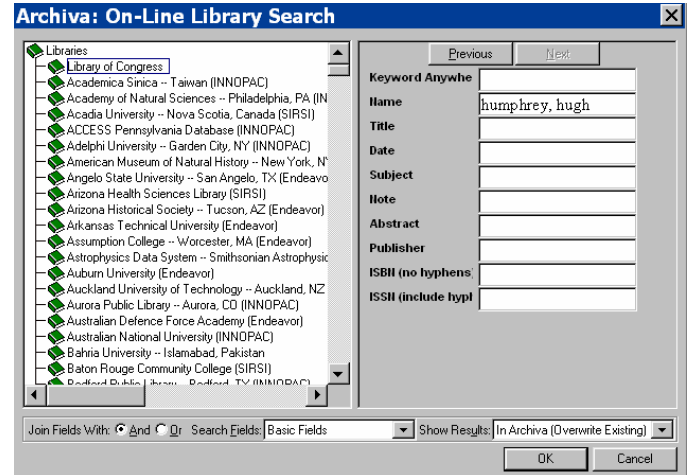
Archiva: On-Line Library Search

Libraries
Library of Congress
Academica Sinica -- Taiwan (INNOPAC)
Academy of Natural Sciences -- Philadelphia, PA (IN
Acadia University -- Nova Scotia, Canada (SIRSI)
ACCESS Pennsylvania Database (INNOPAC)
Adelphi University -- Garden City, NY (INNOPAC)
American Museum of Natural History -- New York, NY
Angelo State University -- San Angelo, TX (Endeavo
Arizona Health Sciences Library (SIRSI)
Arizona Historical Society -- Tucson, AZ (Endeavor)
Arkansas Technical University (Endeavor)
Assumption College -- Worcester, MA (Endeavor)
Astrophysics Data System -- Smithsonian Astrophysic
Auburn University (Endeavor)
Auckland University of Technology -- Auckland, NZ
Aurora Public Library -- Aurora, CO (INNOPAC)
Australian Defence Force Academy (Endeavor)
Australian National University (INNOPAC)
Bahria University -- Islamabad, Pakistan
Baton Rouge Community College (SIRSI)
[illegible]

Previous
Next
Keyword Anywhe
Name humphrey, hugh
Title
Date
Subject
Note
Abstract
Publisher
ISBN (no hyphens)
ISSN (include hypl

Join Fields With: And Or Search Fields: Basic Fields Show Results: In Archiva (Overwrite Existing)
OK
Cancel